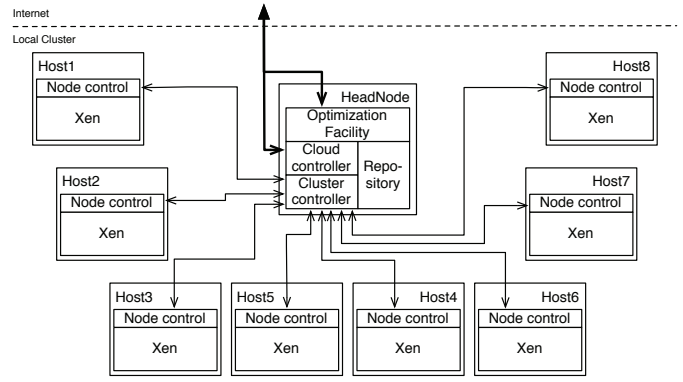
Internet

Local Cluster

Host1
Node control
Xen

Host8
Node control
Xen

HeadNode
Optimization Facility
Cloud controller
Cluster controller
Repository

Host2
Node control
Xen

Host7
Node control
Xen

Host3
Node control
Xen

Host5
Node control
Xen

Host4
Node control
Xen

Host6
Node control
Xen